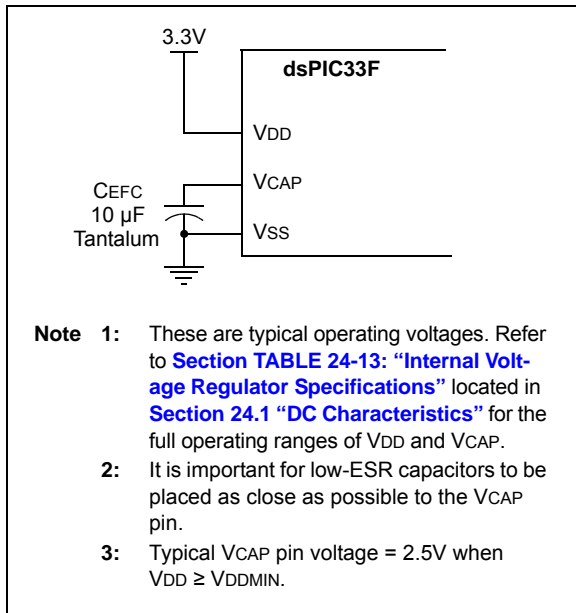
3.3V

dsPIC33F

VDD

VCAP

VSS

CEFC
10 μF
Tantalum

Note 1: These are typical operating voltages. Refer to Section TABLE 24-13: "Internal Voltage Regulator Specifications" located in Section 24.1 "DC Characteristics" for the full operating ranges of VDD and VCAP.

2: It is important for low-ESR capacitors to be placed as close as possible to the VCAP pin.

3: Typical VCAP pin voltage = 2.5V when VDD ≥ VDDMIN.